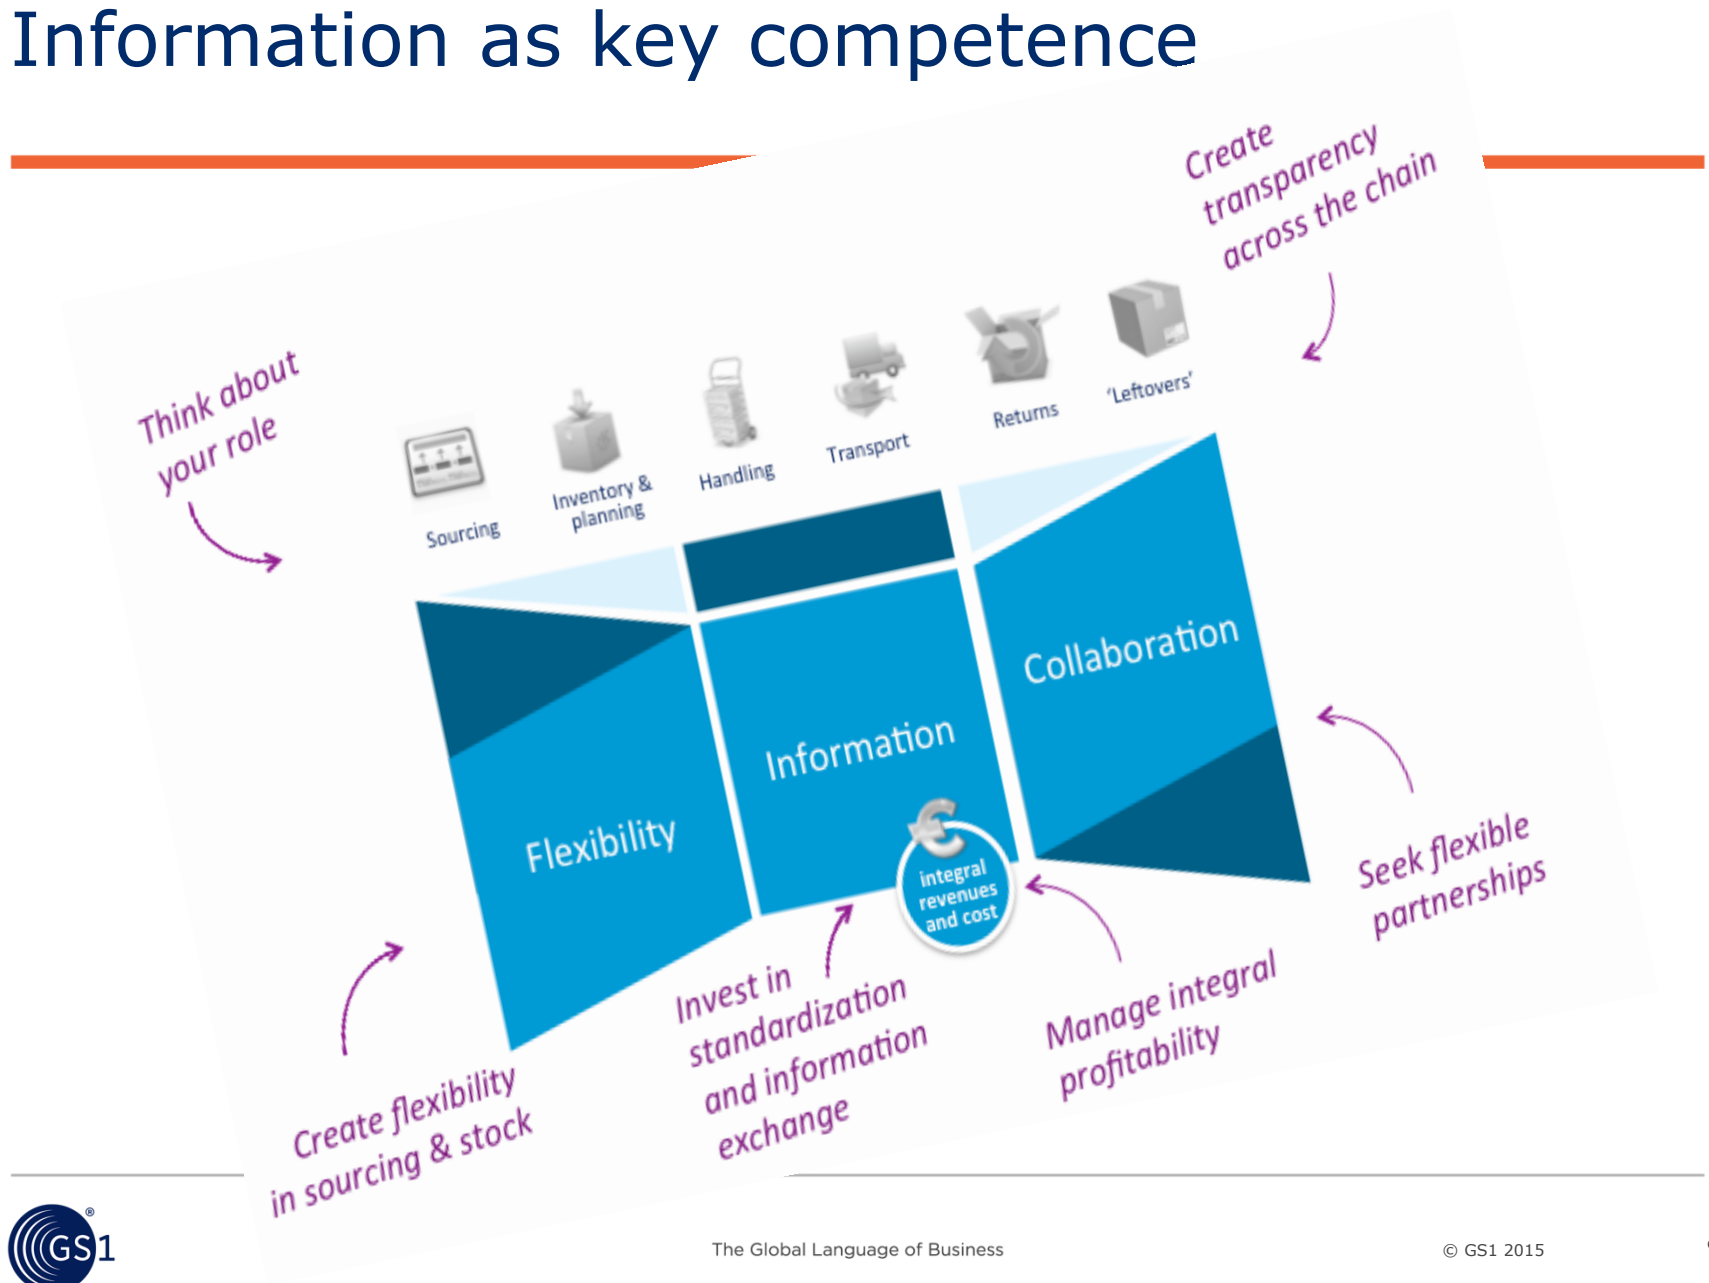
Information as key competence

Create transparency across the chain

Think about your role

Sourcing

Inventory & planning

Handling

Transport

Returns

'Leftovers'

Flexibility

Information

Collaboration

integral revenues and cost

Seek flexible partnerships

Create flexibility in sourcing & stock

Invest in standardization and information exchange

Manage integral profitability

GS1

The Global Language of Business

© GS1 2015